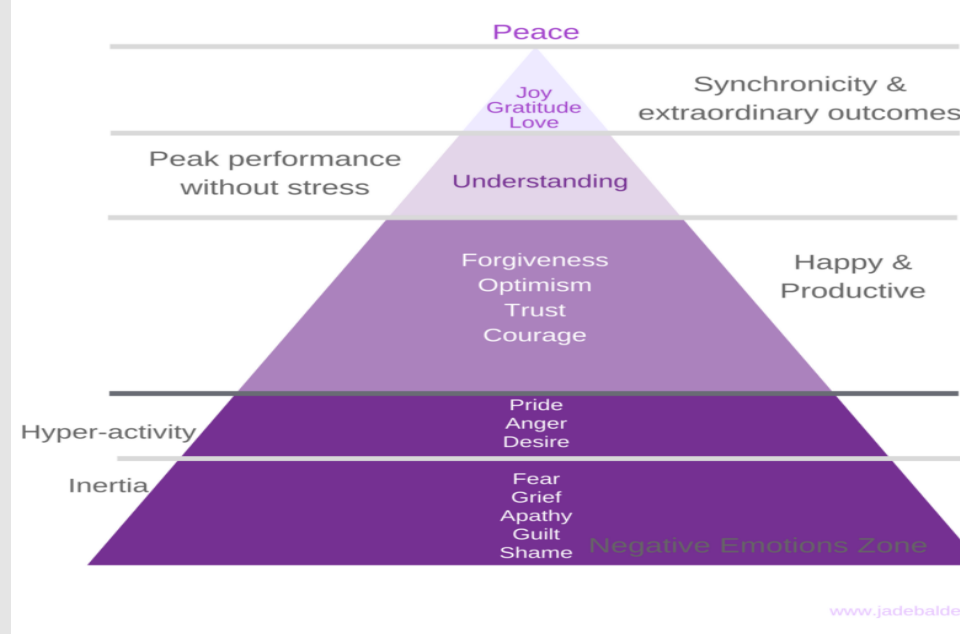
Peace

Joy
Gratitude
Love

Synchronicity & extraordinary outcomes

Peak performance without stress

Understanding

Forgiveness
Optimism
Trust
Courage

Happy & Productive

Pride
Anger
Desire

Hyper-activity

Inertia

Fear
Grief
Apathy
Guilt
Shame

Negative Emotions Zone

www.jadebalde